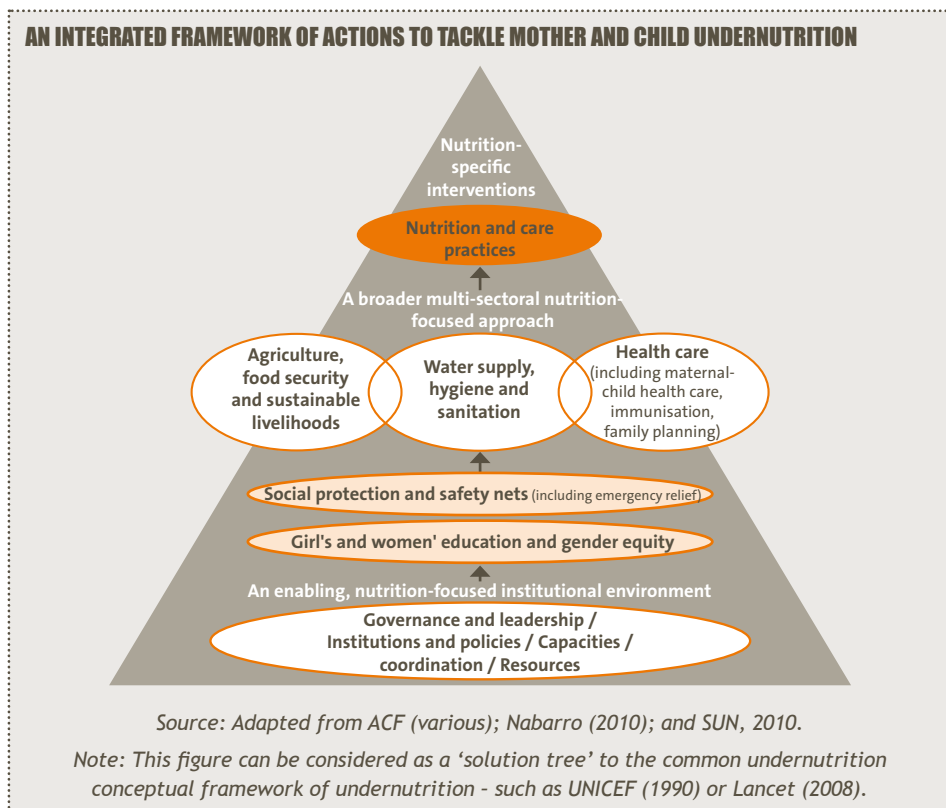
AN INTEGRATED FRAMEWORK OF ACTIONS TO TACKLE MOTHER AND CHILD UNDERNUTRITION

Nutrition-specific interventions

Nutrition and care practices

A broader multi-sectoral nutrition-focused approach

Agriculture, food security and sustainable livelihoods

Water supply, hygiene and sanitation

Health care (including maternal-child health care, immunisation, family planning)

Social protection and safety nets (including emergency relief)

Girl's and women' education and gender equity

An enabling, nutrition-focused institutional environment

Governance and leadership / Institutions and policies / Capacities / coordination / Resources

Source: Adapted from ACF (various); Nabarro (2010); and SUN, 2010.

Note: This figure can be considered as a 'solution tree' to the common undernutrition conceptual framework of undernutrition - such as UNICEF (1990) or Lancet (2008).